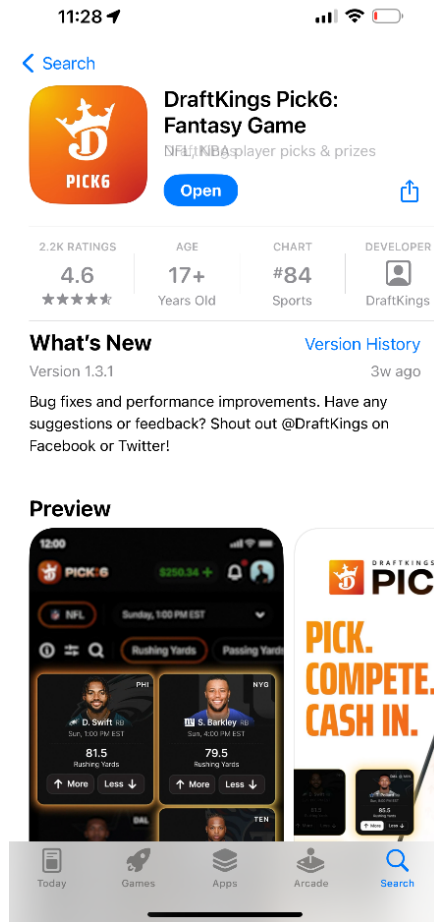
11:28

< Search

PICK6

DraftKings Pick6: Fantasy Game

NFL, NBA player picks & prizes

Open

2.2K RATINGS
4.6
★★★★★

AGE
17+
Years Old

CHART
#84
Sports

DEVELOPER
DraftKings

What's New

Version History

Version 1.3.1

3w ago

Bug fixes and performance improvements. Have any suggestions or feedback? Shout out @DraftKings on Facebook or Twitter!

Preview

12:00

PICK6

$250.34 +

NFL

Sunday, 1:00 PM EST

Rushing Yards

Passing Yards

PHI

D. Swift

Sun, 1:00 PM EST

81.5

Rushing Yards

More

Less

NYG

S. Barkley

Sun, 4:00 PM EST

79.5

Rushing Yards

More

Less

DAL

TEN

DRAFTKINGS

PIC

PICK.
COMPETE.
CASH IN.

85.5

Rushing Yards

More

Less

Today

Games

Apps

Arcade

Search